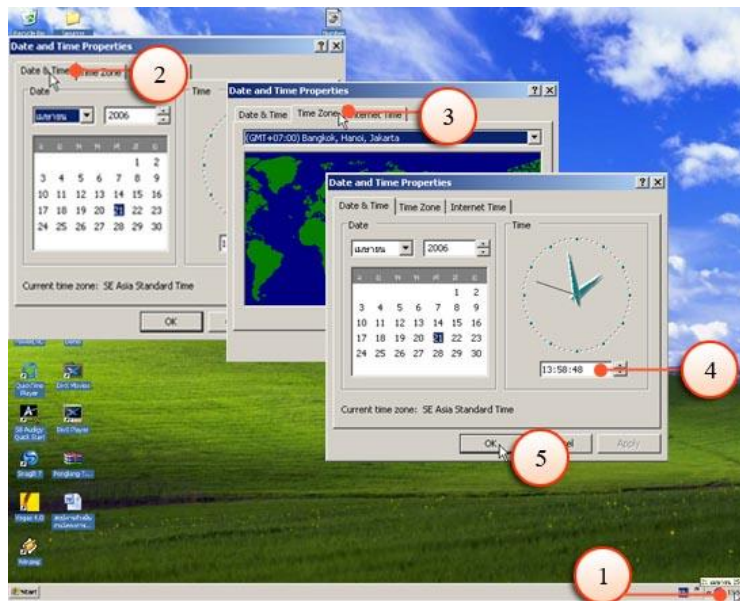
Date and Time Properties
?
×
Date & Time
Time Zone
2
Date
Time
เมษายน
2006
อ
จ
อ
พ
พฤ
ศ
ส
1 2
3 4 5 6 7 8 9
10 11 12 13 14 15 16
17 18 19 20 21 22 23
24 25 26 27 28 29 30
Current time zone: SE Asia Standard Time
OK

Date and Time Properties
?
×
Date & Time
Time Zone
Internet Time
3
(GMT+07:00) Bangkok, Hanoi, Jakarta

Date and Time Properties
?
×
Date & Time
Time Zone
Internet Time
Date
Time
เมษายน
2006
อ
จ
อ
พ
พฤ
ศ
ส
1 2
3 4 5 6 7 8 9
10 11 12 13 14 15 16
17 18 19 20 21 22 23
24 25 26 27 28 29 30
13:58:48
4
Current time zone: SE Asia Standard Time
OK
Cancel
Apply
5

QuickTime Player
DivX Movies
SE-Audigy Quick Start
DivX Player
Snagit 7
Start
1